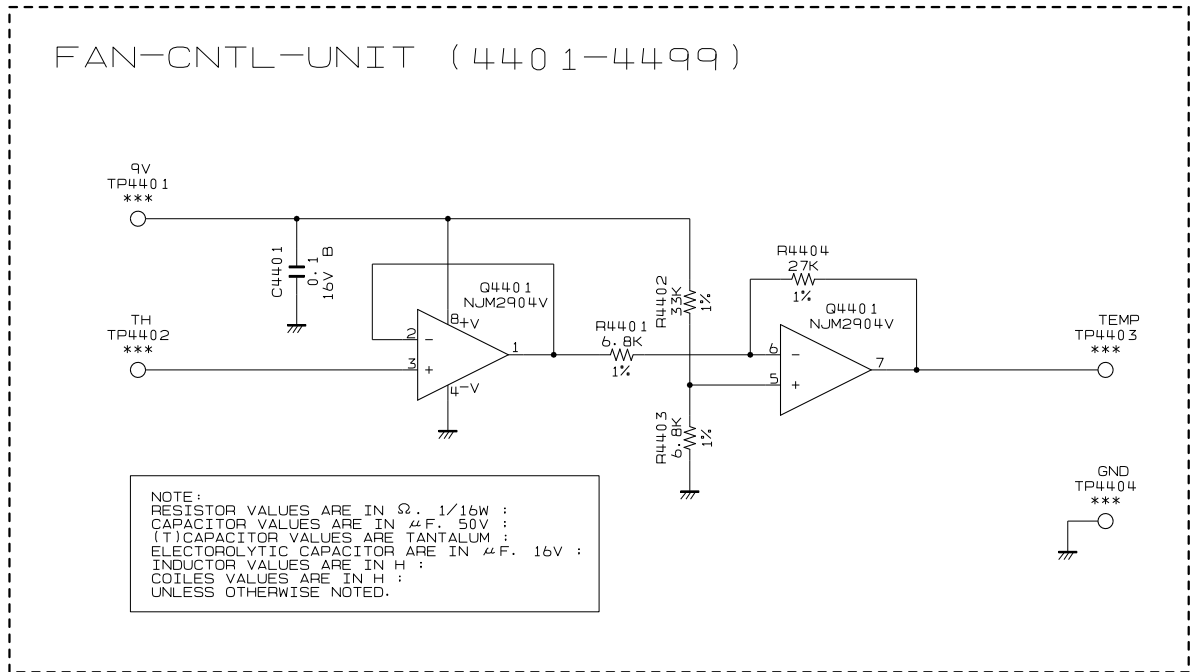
FAN-CNTL-UNIT (4401-4499)

9V
TP4401
***

C4401
0.1
16V B

Q4401
NJM2904V

8 +V
2 −
3 +
1
4 −V

TH
TP4402
***

R4401
6.8K
1%

R4402
33K
1%

R4403
6.8K
1%

R4404
27K
1%

Q4401
NJM2904V

6 −
5 +
7

TEMP
TP4403
***

GND
TP4404
***

NOTE:
RESISTOR VALUES ARE IN $\Omega$. 1/16W :
CAPACITOR VALUES ARE IN $\mu$F. 50V :
(T)CAPACITOR VALUES ARE TANTALUM :
ELECTOROLYTIC CAPACITOR ARE IN $\mu$F. 16V :
INDUCTOR VALUES ARE IN H :
COILES VALUES ARE IN H :
UNLESS OTHERWISE NOTED.